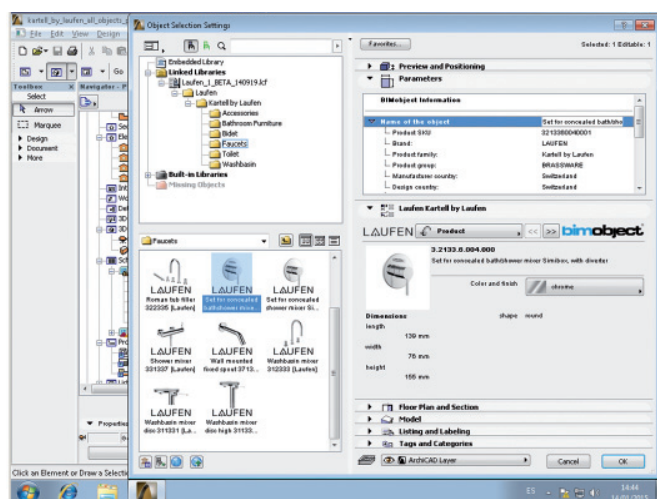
kartell_by_laufen_all_objects_p

File Edit View Design

Toolbox

Select

Arrow

Marquee

Design

Document

More

Navigator - P

Object Selection Settings

Favorites...

Selected: 1 Editable: 1

Embedded Library

Linked Libraries

Laufen_I_BETA_140919.lcf

Laufen

Kartell by Laufen

Accessories

Bathroom Furniture

Bidet

Faucets

Toilet

Washbasin

Built-in Libraries

Missing Objects

Faucets

LAUFEN
Roman tub filler 322335 [Laufen]

LAUFEN
Set for concealed bath/shower mixer...

LAUFEN
Set for concealed shower mixer Si...

LAUFEN
Shower mixer 331337 [Laufen]

LAUFEN
Wall mounted fixed spout 3713...

LAUFEN
Washbasin mixer 312333 [Laufen]

Washbasin mixer disc 311331 [La...

Washbasin mixer disc high 31133...

Preview and Positioning

Parameters

BIMobject Information

| Name of the object | Set for concealed bath/sho |
|---|---|
| Product SKU | 3213380040001 |
| Brand: | LAUFEN |
| Product family: | Kartell by Laufen |
| Product group: | BRASSWARE |
| Manufacturer country: | Switzerland |
| Design country: | Switzerland |

Laufen Kartell by Laufen

LAUFEN

Product

<< >>

bimobject

3.2133.6.004.000

Set for concealed bath/shower mixer Simibox, with diverter

Color and finish

chrome

Dimensions

shape round

length

139 mm

width

76 mm

height

155 mm

Floor Plan and Section

Model

Listing and Labeling

Tags and Categories

ArchiCAD Layer

Cancel

OK

Properties

Click an Element or Draw a Selectio

ES

14:44